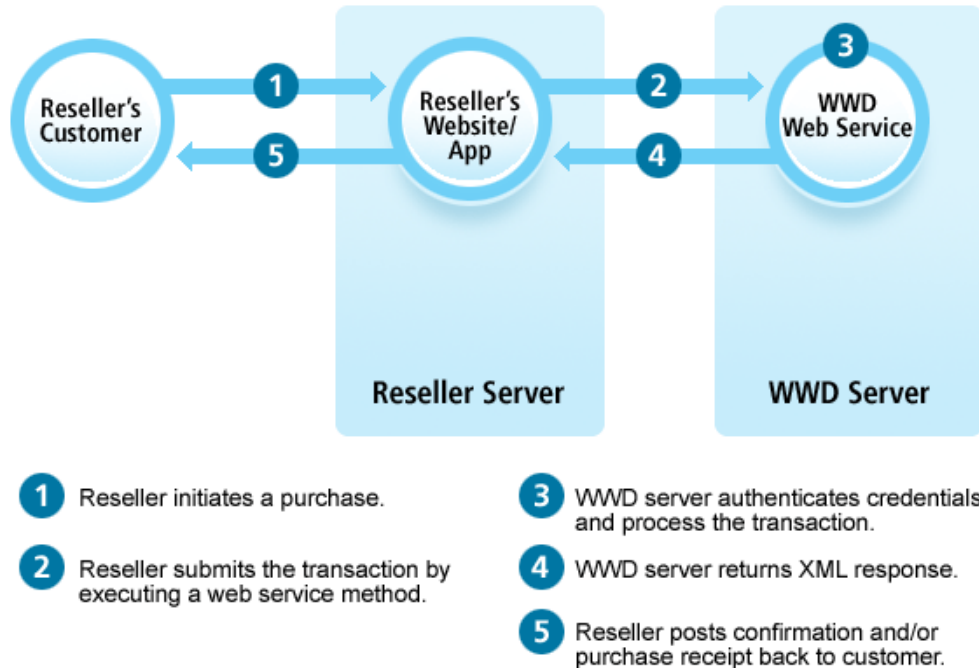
Reseller's Customer

1

5

Reseller's Website/ App

2

4

3

WWD Web Service

Reseller Server

WWD Server

1 Reseller initiates a purchase.

2 Reseller submits the transaction by executing a web service method.

3 WWD server authenticates credentials and process the transaction.

4 WWD server returns XML response.

5 Reseller posts confirmation and/or purchase receipt back to customer.